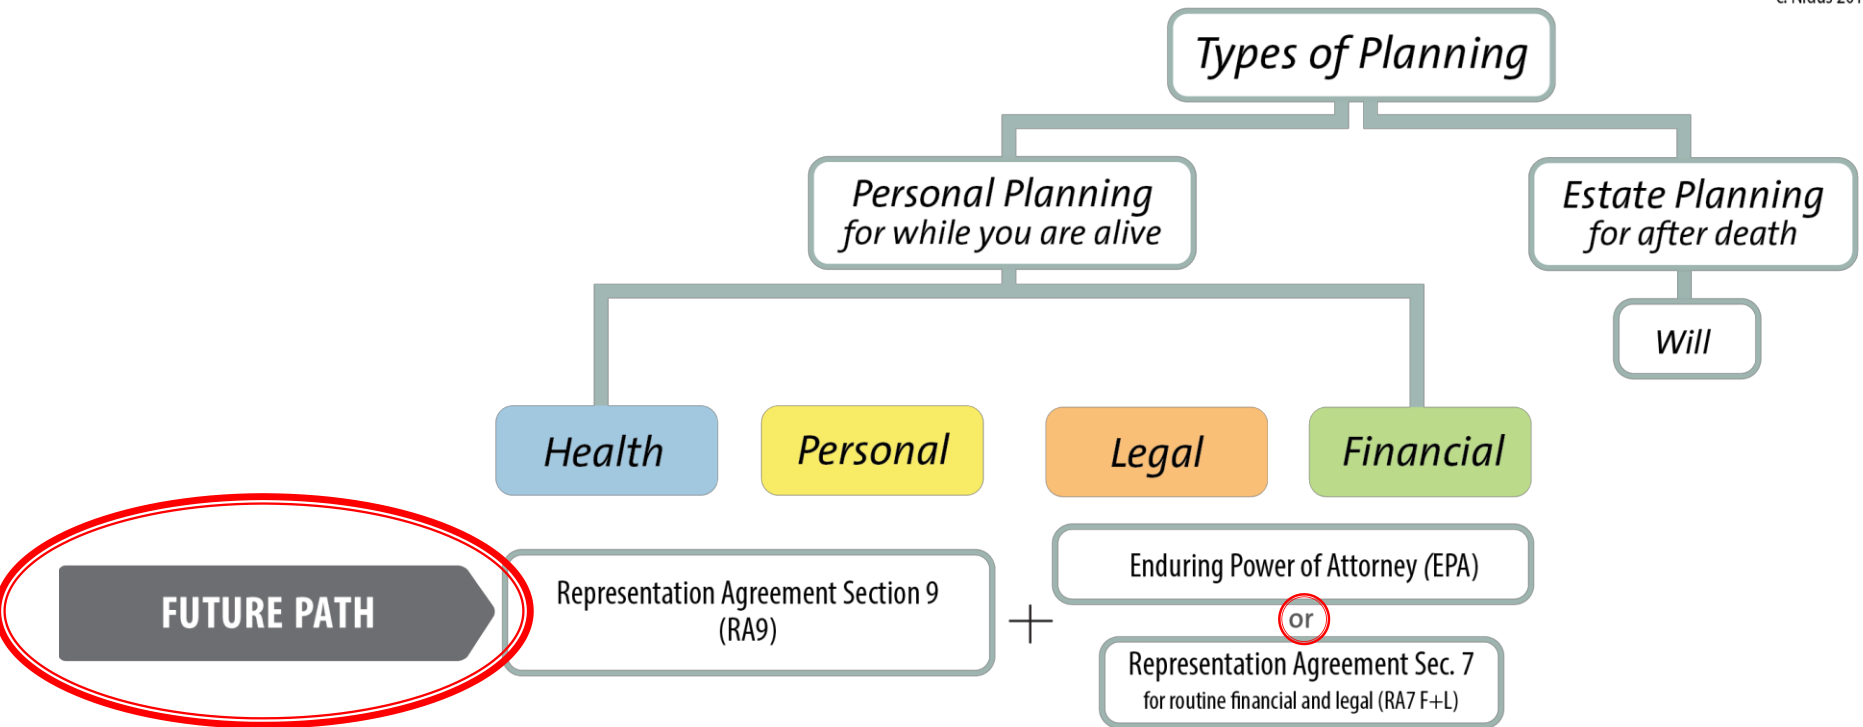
Types of Planning

Personal Planning
for while you are alive

Estate Planning
for after death

Will

Health

Personal

Legal

Financial

FUTURE PATH

Representation Agreement Section 9
(RA9)

+

Enduring Power of Attorney (EPA)

or

Representation Agreement Sec. 7
for routine financial and legal (RA7 F+L)